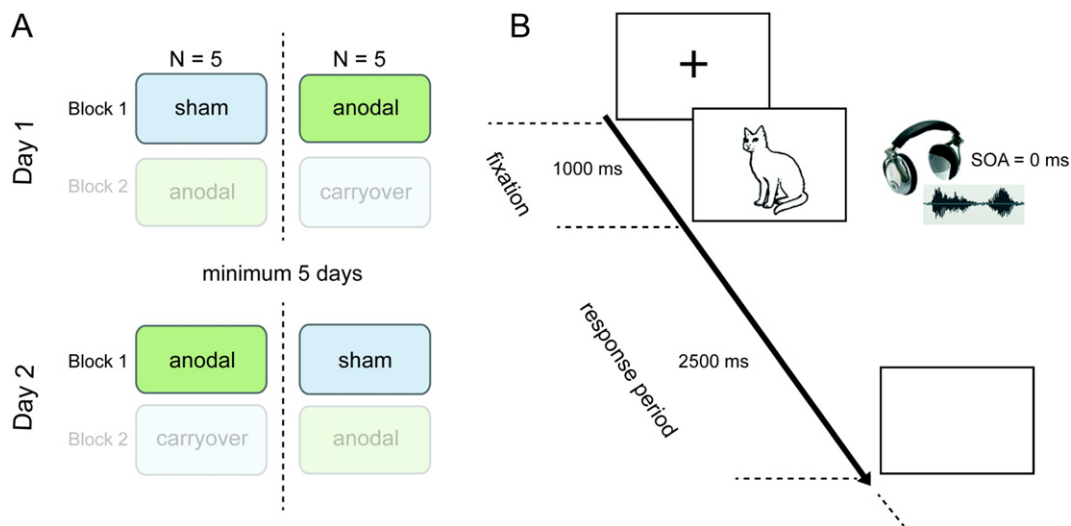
A

N = 5

N = 5

Day 1

Block 1

sham

anodal

Block 2

anodal

carryover

minimum 5 days

Day 2

Block 1

anodal

sham

Block 2

carryover

anodal

B

+

fixation

1000 ms

SOA = 0 ms

response period

2500 ms